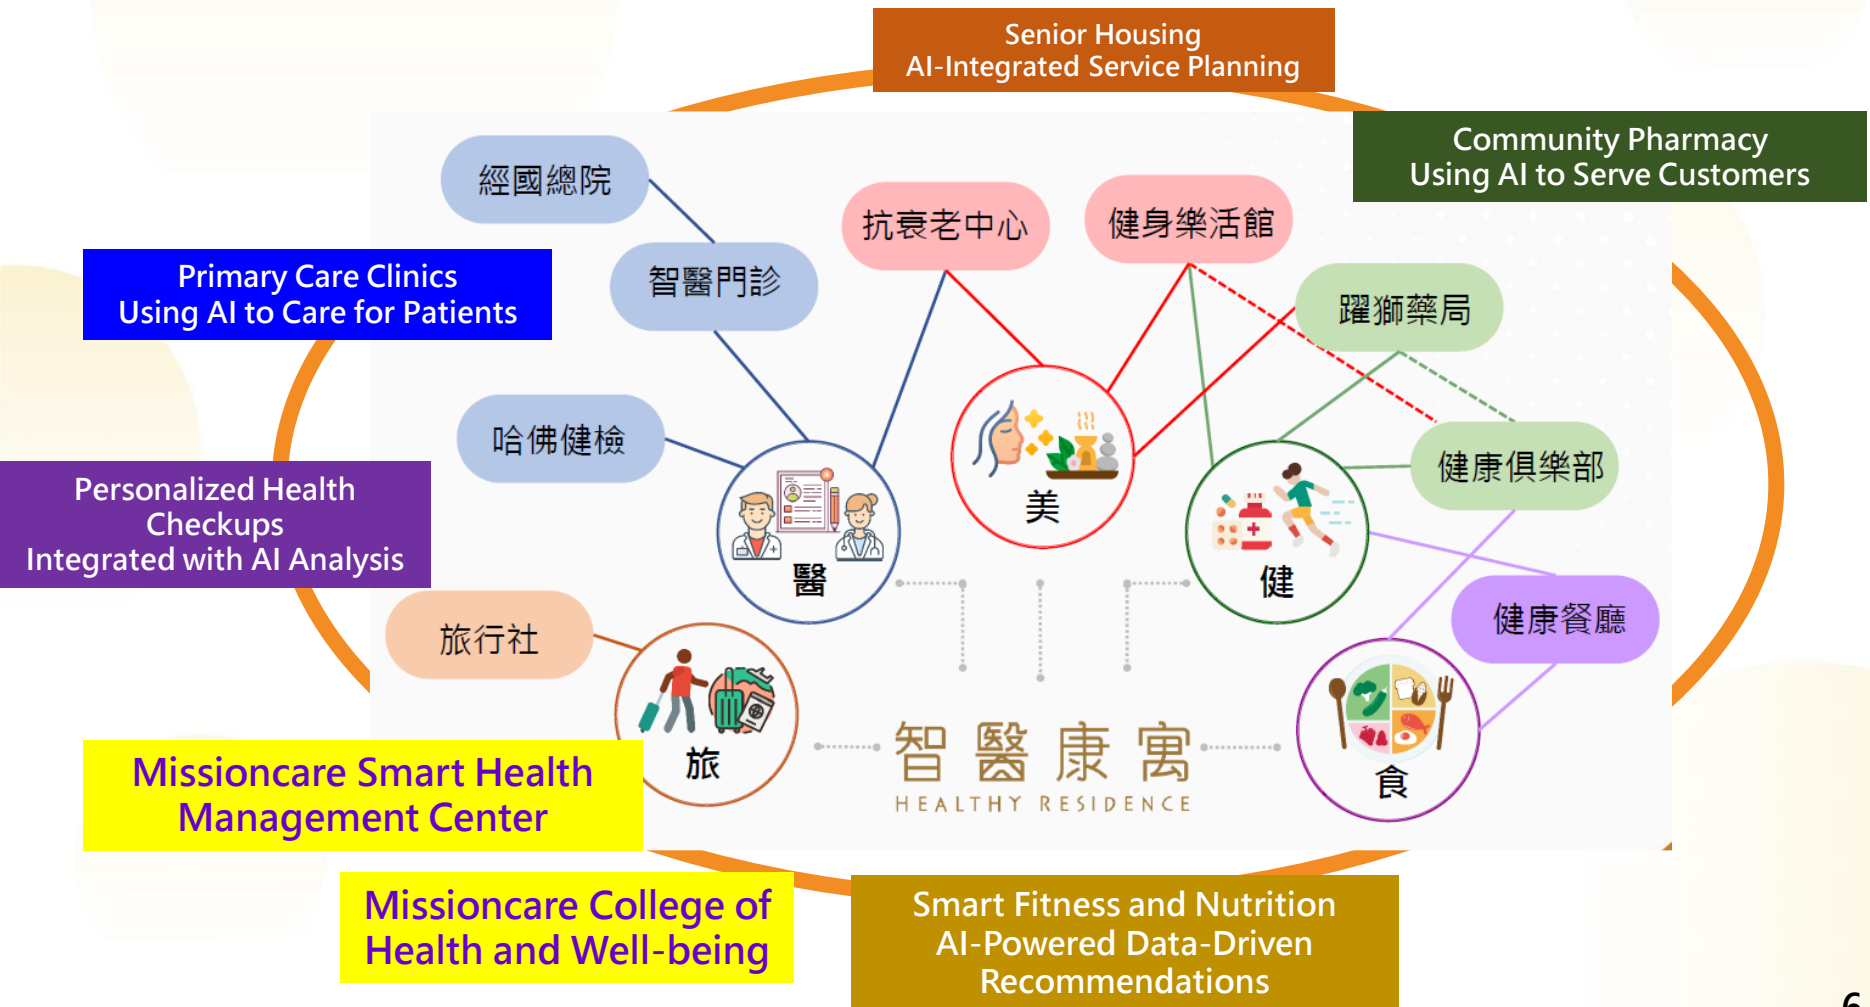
Senior Housing
AI-Integrated Service Planning

Community Pharmacy
Using AI to Serve Customers

Primary Care Clinics
Using AI to Care for Patients

經國總院

智醫門診

抗衰老中心

健身樂活館

躍獅藥局

哈佛健檢

健康俱樂部

Personalized Health Checkups
Integrated with AI Analysis

醫

美

健

旅行社

健康餐廳

旅

食

智 醫 康 寓
HEALTHY RESIDENCE

Missioncare Smart Health Management Center

Missioncare College of Health and Well-being

Smart Fitness and Nutrition
AI-Powered Data-Driven Recommendations

6